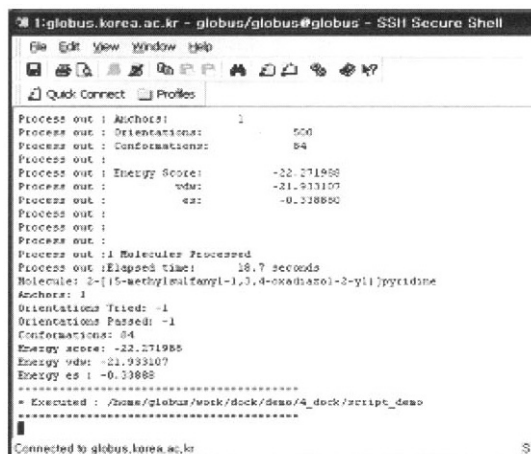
1:globus.korea.ac.kr - globus/globus@globus - SSH Secure Shell

File Edit View Window Help

Quick Connect Profiles

Process out : Anchors: 1
Process out : Orientations: 500
Process out : Conformations: 84
Process out :
Process out : Energy Score: -22.271988
Process out : vdw: -21.933107
Process out : es: -0.338880
Process out :
Process out :
Process out :
Process out :1 Molecules Processed
Process out :Elapsed time: 18.7 seconds
Molecule: 2-[(5-methylsulfanyl-1,3,4-oxadiazol-2-yl)pyridine
Anchors: 1
Orientations Tried: -1
Orientations Passed: -1
Conformations: 84
Energy score: -22.271988
Energy vdw: -21.933107
Energy es : -0.33888
**************************************
* Executed : /home/globus/work/dock/demo/4_dock/script_demo
**************************************

Connected to globus.korea.ac.kr

S